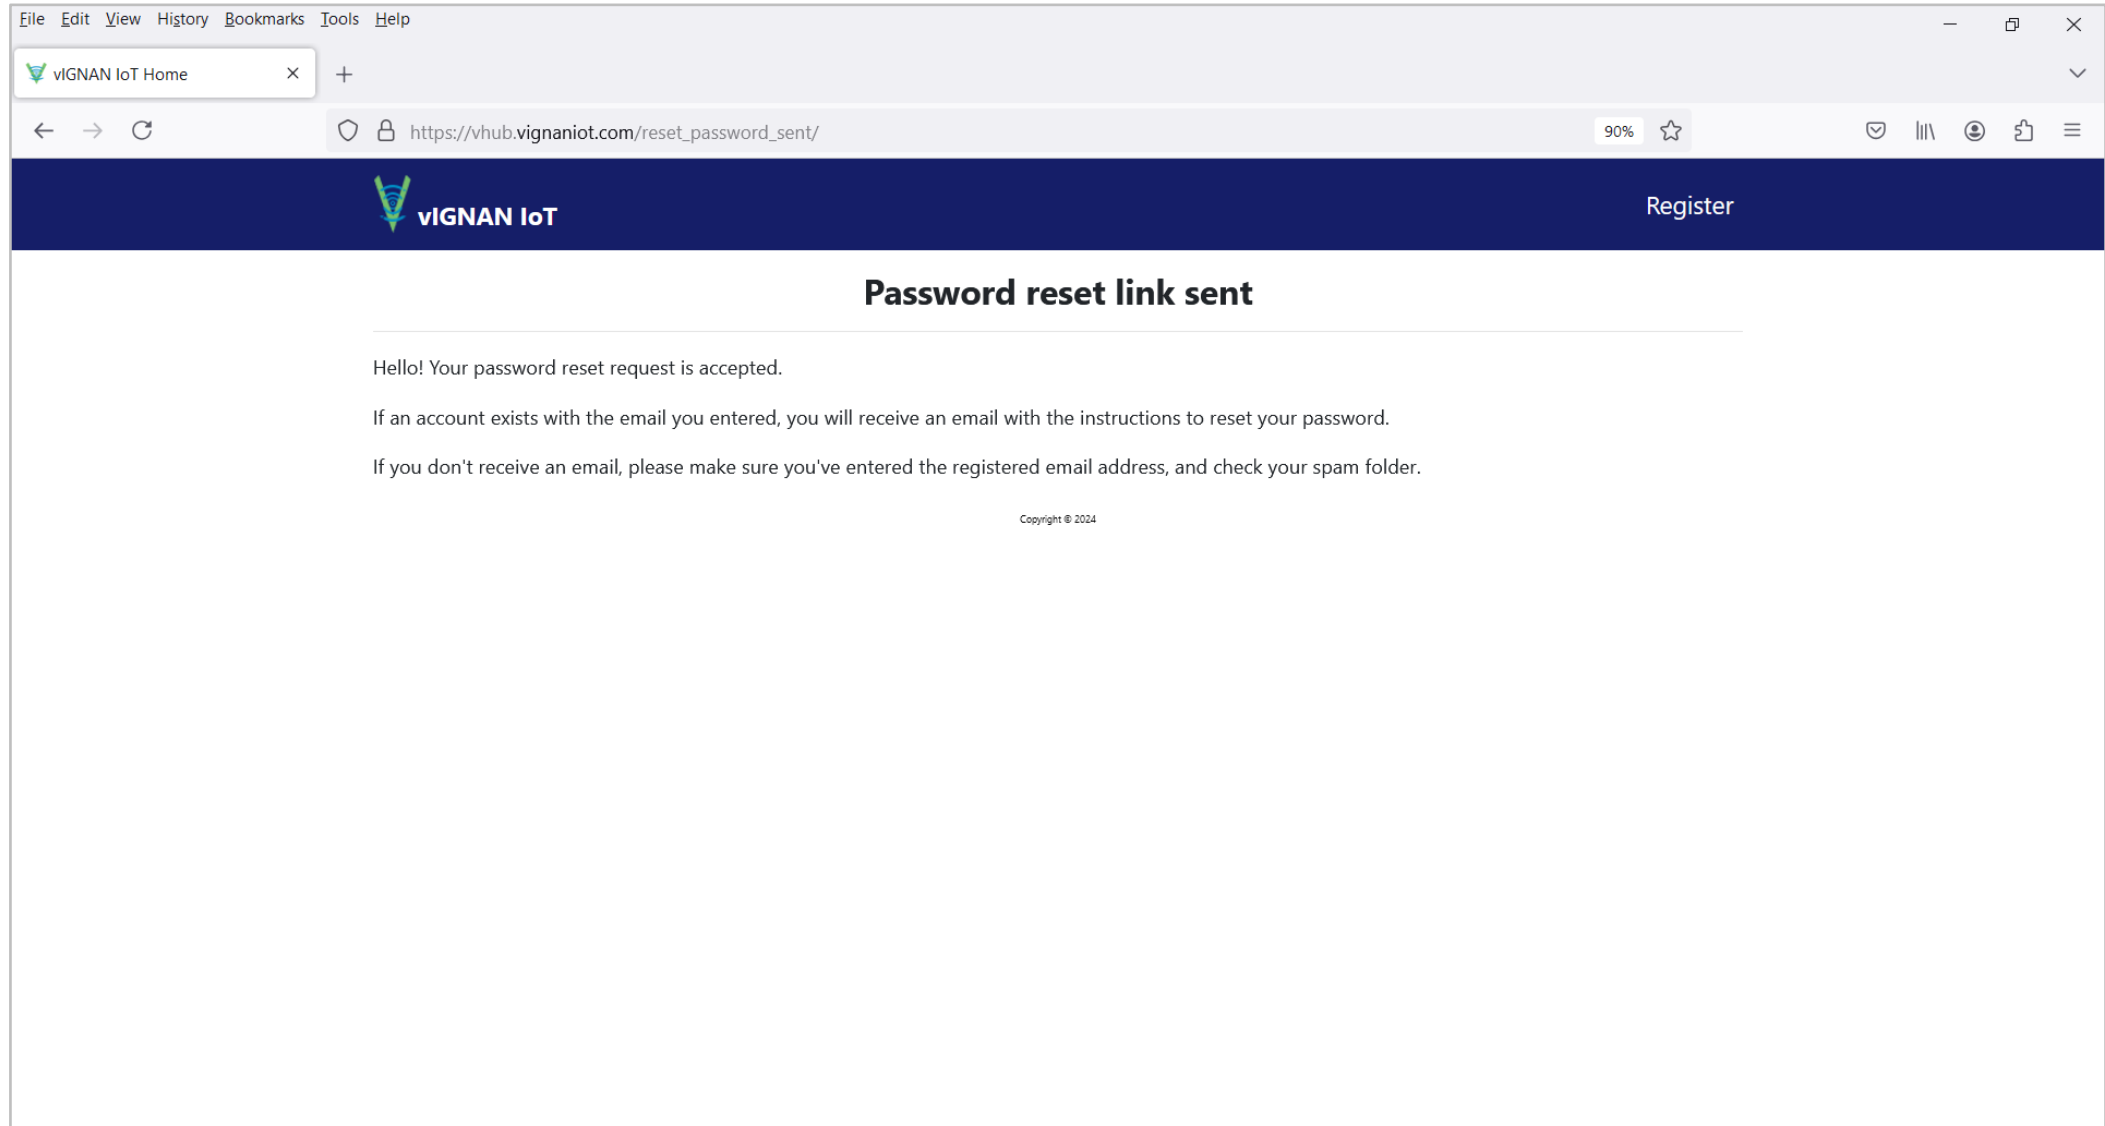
File Edit View History Bookmarks Tools Help

vIGNAN IoT Home

https://vhub.vignaniot.com/reset_password_sent/

90%

vIGNAN IoT

Register

Password reset link sent

Hello! Your password reset request is accepted.

If an account exists with the email you entered, you will receive an email with the instructions to reset your password.

If you don't receive an email, please make sure you've entered the registered email address, and check your spam folder.

Copyright © 2024